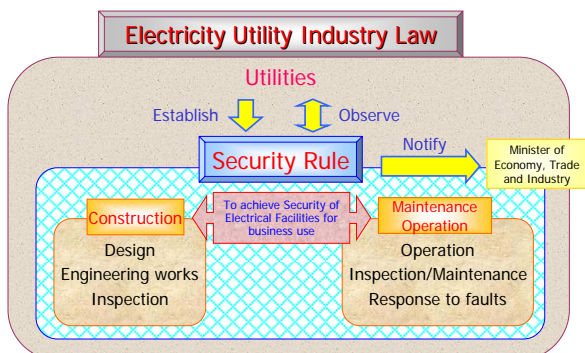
Electricity Utility Industry Law

Utilities

Establish

Observe

Security Rule

Notify

Minister of Economy, Trade and Industry

Construction

To achieve Security of Electrical Facilities for business use

Maintenance Operation

Design
Engineering works
Inspection

Operation
Inspection/Maintenance
Response to faults